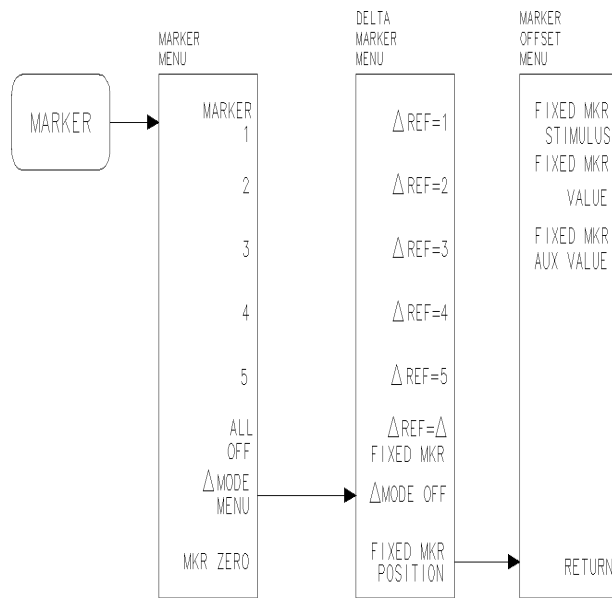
MARKER

MARKER MENU

MARKER 1

2

3

4

5

ALL OFF

$\Delta$MODE MENU

MKR ZERO

DELTA MARKER MENU

$\Delta$REF=1

$\Delta$REF=2

$\Delta$REF=3

$\Delta$REF=4

$\Delta$REF=5

$\Delta$REF=$\Delta$ FIXED MKR

$\Delta$MODE OFF

FIXED MKR POSITION

MARKER OFFSET MENU

FIXED MKR STIMULUS

FIXED MKR VALUE

FIXED MKR AUX VALUE

RETURN